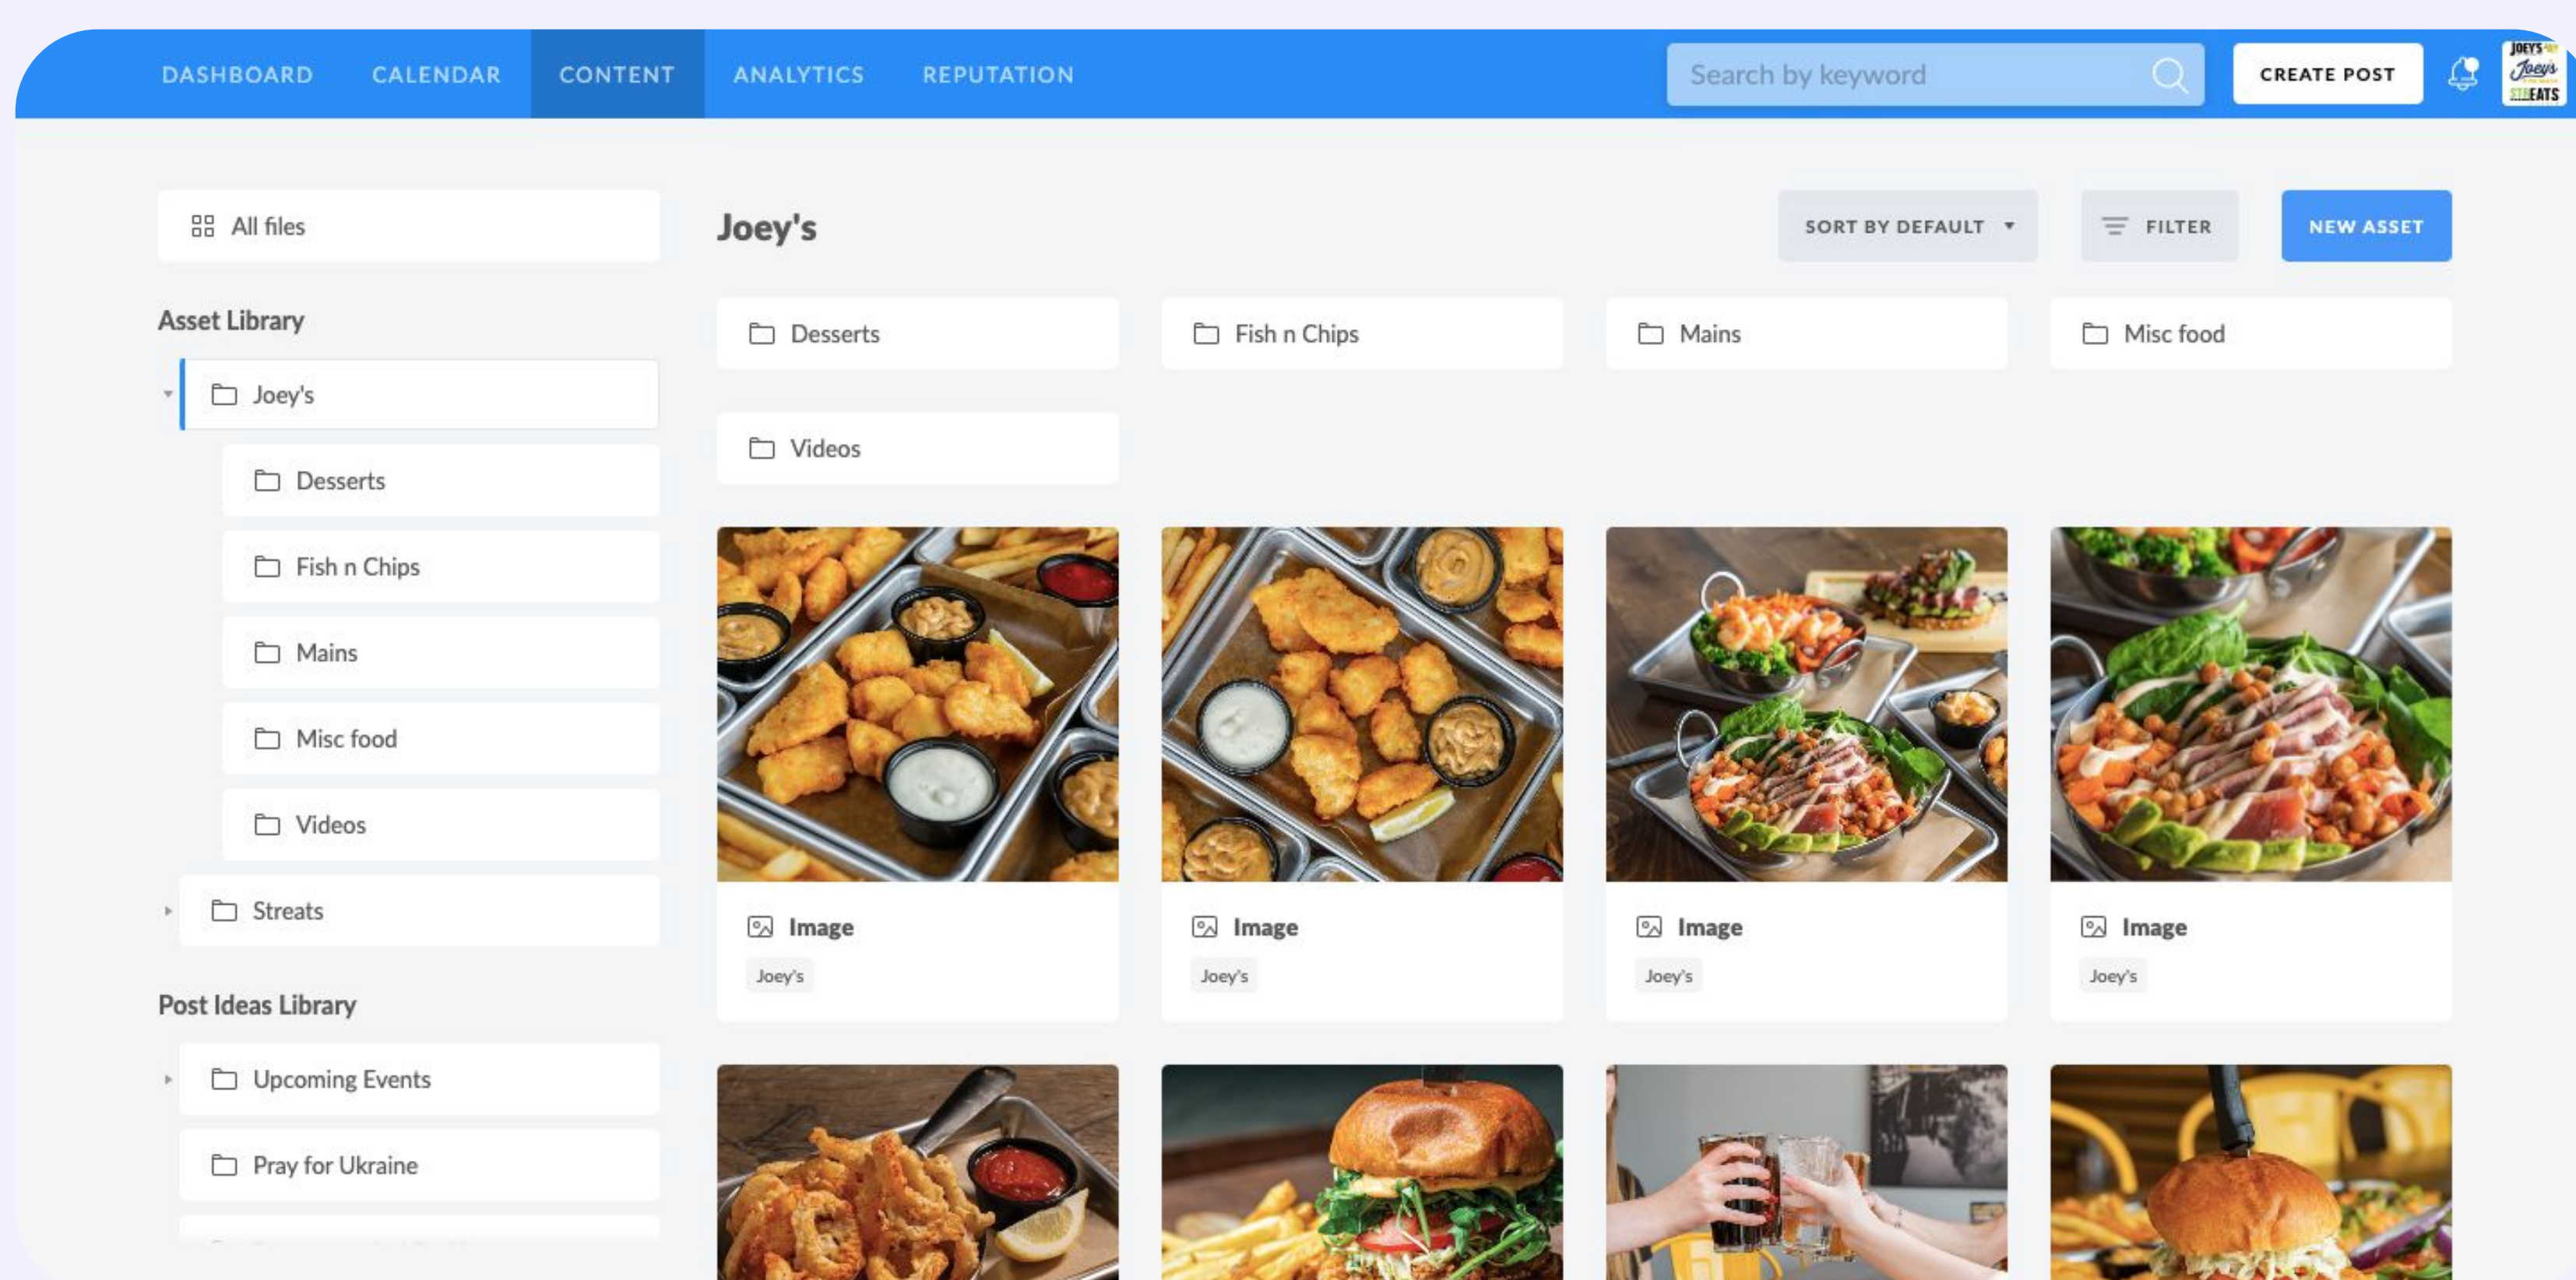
DASHBOARD CALENDAR CONTENT ANALYTICS REPUTATION

Search by keyword

CREATE POST

All files

Asset Library

Joey's

Desserts

Fish n Chips

Mains

Misc food

Videos

Streats

Post Ideas Library

Upcoming Events

Pray for Ukraine

Joey's

SORT BY DEFAULT

FILTER

NEW ASSET

Desserts

Fish n Chips

Mains

Misc food

Videos

Image

Joey's

Image

Joey's

Image

Joey's

Image

Joey's